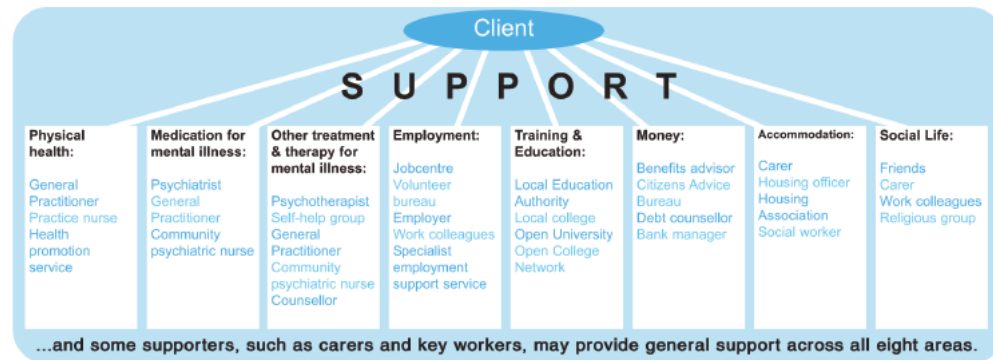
Client

S U P P O R T

Physical health:

General Practitioner
Practice nurse
Health promotion service

Medication for mental illness:

Psychiatrist
General Practitioner
Community psychiatric nurse

Other treatment & therapy for mental illness:

Psychotherapist
Self-help group
General Practitioner
Community psychiatric nurse
Counsellor

Employment:

Jobcentre
Volunteer bureau
Employer
Work colleagues
Specialist employment support service

Training & Education:

Local Education Authority
Local college
Open University
Open College Network

Money:

Benefits advisor
Citizens Advice Bureau
Debt counsellor
Bank manager

Accommodation:

Carer
Housing officer
Housing Association
Social worker

Social Life:

Friends
Carer
Work colleagues
Religious group

...and some supporters, such as carers and key workers, may provide general support across all eight areas.